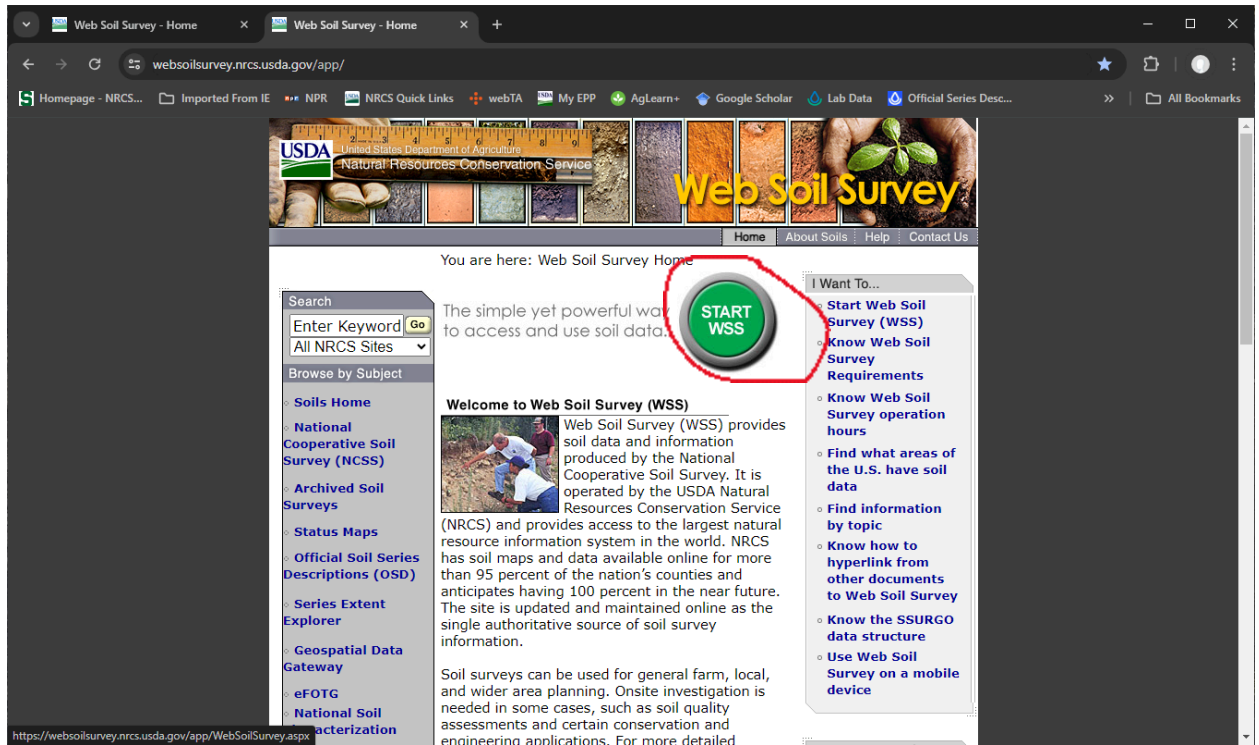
Web Soil Survey - Home
Web Soil Survey - Home
websoilsurvey.nrcs.usda.gov/app/
Homepage - NRCS... Imported From IE NPR NRCS Quick Links webTA My EPP AgLearn+ Google Scholar Lab Data Official Series Desc... All Bookmarks

USDA United States Department of Agriculture
Natural Resources Conservation Service
Web Soil Survey

Home | About Soils | Help | Contact Us

You are here: Web Soil Survey Home

Search
Enter Keyword Go
All NRCS Sites

Browse by Subject
Soils Home
National Cooperative Soil Survey (NCSS)
Archived Soil Surveys
Status Maps
Official Soil Series Descriptions (OSD)
Series Extent Explorer
Geospatial Data Gateway
eFOTG
National Soil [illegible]acterization

The simple yet powerful way to access and use soil data.

START WSS

Welcome to Web Soil Survey (WSS)
Web Soil Survey (WSS) provides soil data and information produced by the National Cooperative Soil Survey. It is operated by the USDA Natural Resources Conservation Service (NRCS) and provides access to the largest natural resource information system in the world. NRCS has soil maps and data available online for more than 95 percent of the nation's counties and anticipates having 100 percent in the near future. The site is updated and maintained online as the single authoritative source of soil survey information.

Soil surveys can be used for general farm, local, and wider area planning. Onsite investigation is needed in some cases, such as soil quality assessments and certain conservation and engineering applications. For more detailed

I Want To...
Start Web Soil Survey (WSS)
Know Web Soil Survey Requirements
Know Web Soil Survey operation hours
Find what areas of the U.S. have soil data
Find information by topic
Know how to hyperlink from other documents to Web Soil Survey
Know the SSURGO data structure
Use Web Soil Survey on a mobile device

https://websoilsurvey.nrcs.usda.gov/app/WebSoilSurvey.aspx